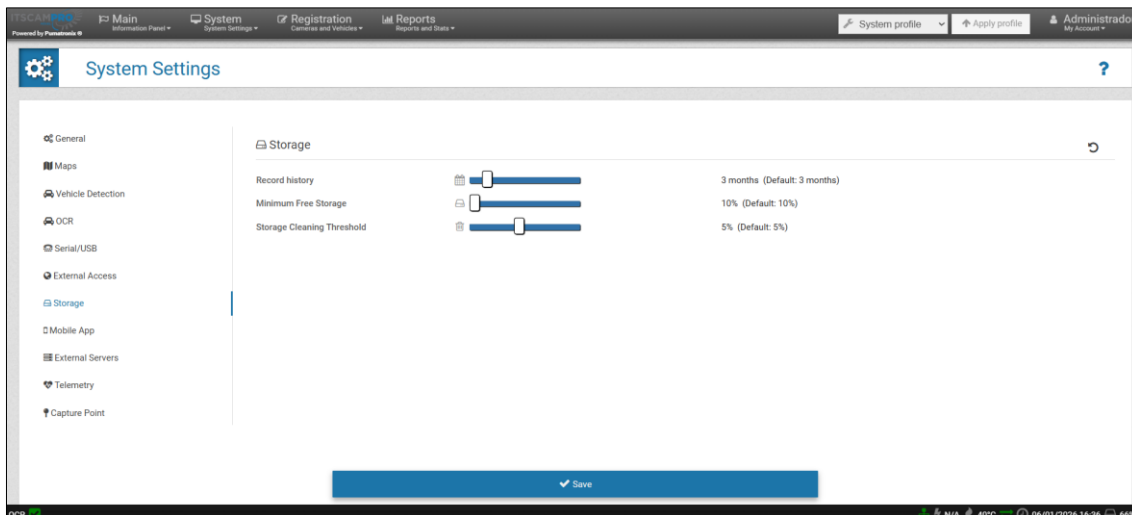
ITSCAMPRO
Powered by Pumatronix

Main
Information Panel ▾

System
System Settings ▾

Registration
Cameras and Vehicles ▾

Reports
Reports and Stats ▾

System profile

Apply profile

Administrado
My Account ▾

System Settings

?

General
Maps
Vehicle Detection
OCR
Serial/USB
External Access
Storage
Mobile App
External Servers
Telemetry
Capture Point

Storage

Record history 3 months (Default: 3 months)
Minimum Free Storage 10% (Default: 10%)
Storage Cleaning Threshold 5% (Default: 5%)

Save

OCR

N/A 40°C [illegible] 16:36 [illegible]